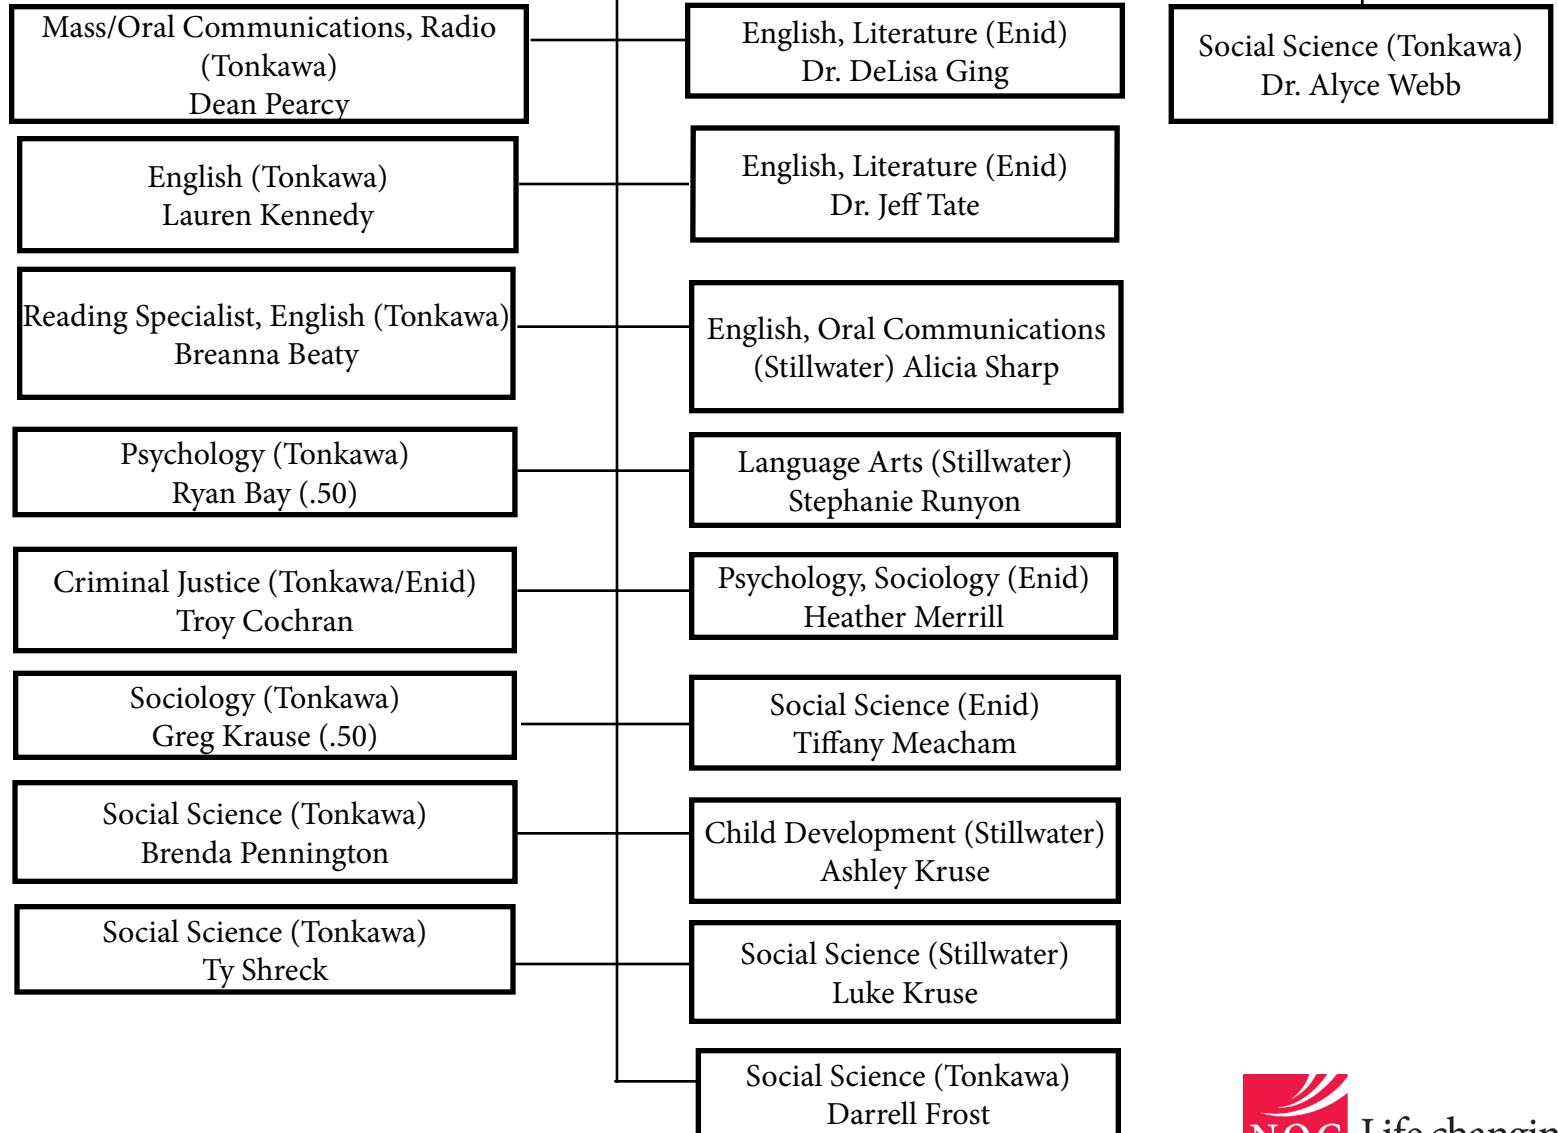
Mass/Oral Communications, Radio (Tonkawa)
Dean Pearcy

English (Tonkawa)
Lauren Kennedy

Reading Specialist, English (Tonkawa)
Breanna Beaty

Psychology (Tonkawa)
Ryan Bay (.50)

Criminal Justice (Tonkawa/Enid)
Troy Cochran

Sociology (Tonkawa)
Greg Krause (.50)

Social Science (Tonkawa)
Brenda Pennington

Social Science (Tonkawa)
Ty Shreck

English, Literature (Enid)
Dr. DeLisa Ging

English, Literature (Enid)
Dr. Jeff Tate

English, Oral Communications (Stillwater) Alicia Sharp

Language Arts (Stillwater)
Stephanie Runyon

Psychology, Sociology (Enid)
Heather Merrill

Social Science (Enid)
Tiffany Meacham

Child Development (Stillwater)
Ashley Kruse

Social Science (Stillwater)
Luke Kruse

Social Science (Tonkawa)
Darrell Frost

Social Science (Tonkawa)
Dr. Alyce Webb

NOC Life changin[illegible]